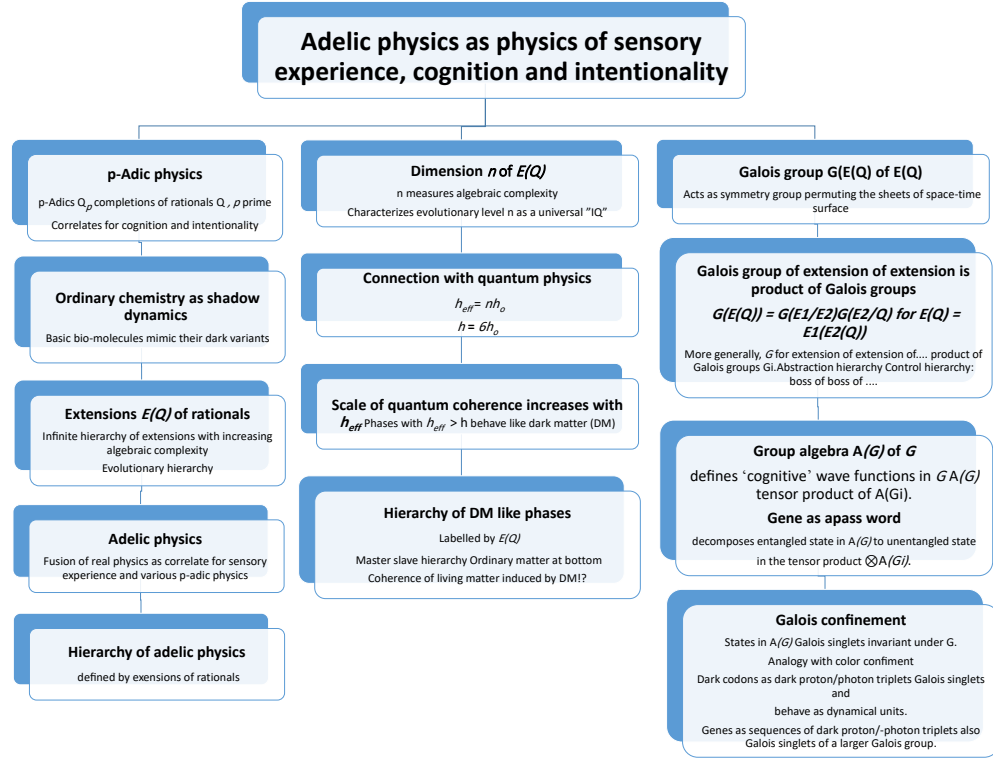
Adelic physics as physics of sensory experience, cognition and intentionality

p-Adic physics

p-Adics $Q_p$ completions of rationals Q , $p$ prime

Correlates for cognition and intentionality

Ordinary chemistry as shadow dynamics

Basic bio-molecules mimic their dark variants

Extensions $E(Q)$ of rationals

Infinite hierarchy of extensions with increasing algebraic complexity

Evolutionary hierarchy

Adelic physics

Fusion of real physics as correlate for sensory experience and various p-adic physics

Hierarchy of adelic physics

defined by exensions of rationals

Dimension $n$ of $E(Q)$

n measures algebraic complexity

Characterizes evolutionary level n as a universal "IQ"

Connection with quantum physics

$h_{eff} = nh_o$

$h = 6h_o$

Scale of quantum coherence increases with $h_{eff}$ Phases with $h_{eff}$ > h behave like dark matter (DM)

Hierarchy of DM like phases

Labelled by $E(Q)$

Master slave hierarchy Ordinary matter at bottom

Coherence of living matter induced by DM!?

Galois group G(E(Q) of E(Q)

Acts as symmetry group permuting the sheets of space-time surface

Galois group of extension of extension is product of Galois groups

$G(E(Q)) = G(E1/E2)G(E2/Q)$ for $E(Q) = E1(E2(Q))$

More generally, $G$ for extension of extension of.... product of Galois groups Gi.Abstraction hierarchy Control hierarchy: boss of boss of ....

Group algebra A$(G)$ of $G$

defines 'cognitive' wave functions in $G$ A$(G)$ tensor product of A(Gi).

Gene as apass word

decomposes entangled state in A$(G)$ to unentangled state in the tensor product $\otimes$A$(Gi)$.

Galois confinement

States in A$(G)$ Galois singlets invariant under G.

Analogy with color confiment

Dark codons as dark proton/photon triplets Galois singlets and

behave as dynamical units.

Genes as sequences of dark proton/-photon triplets also Galois singlets of a larger Galois group.